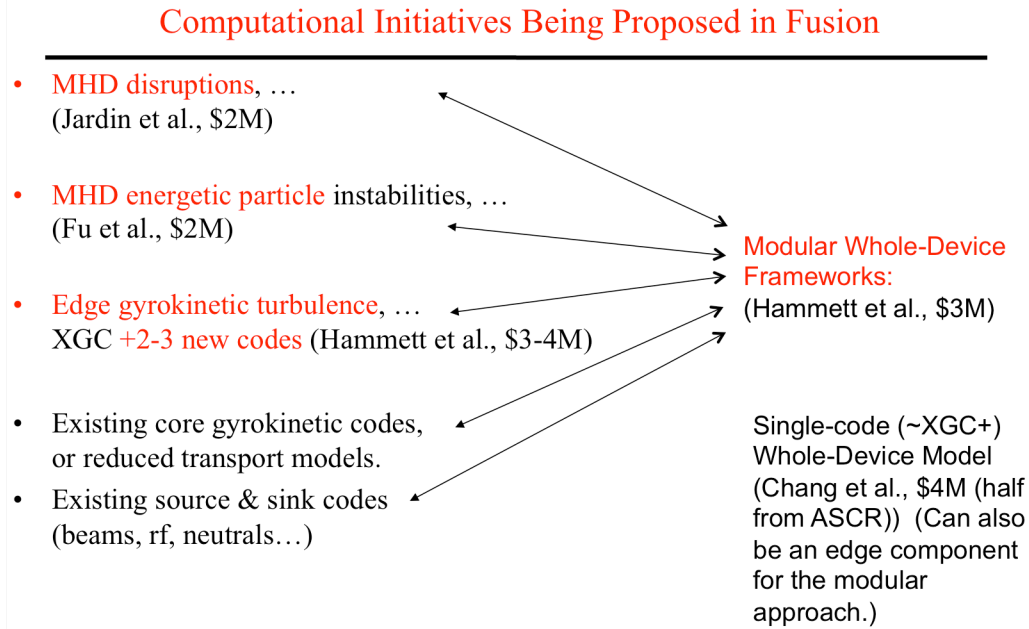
Computational Initiatives Being Proposed in Fusion

- MHD disruptions, … (Jardin et al., \$2M)

- MHD energetic particle instabilities, … (Fu et al., \$2M)

- Edge gyrokinetic turbulence, … XGC +2-3 new codes (Hammett et al., \$3-4M)

- Existing core gyrokinetic codes, or reduced transport models.

- Existing source & sink codes (beams, rf, neutrals…)

Modular Whole-Device Frameworks: (Hammett et al., \$3M)

Single-code (~XGC+) Whole-Device Model (Chang et al., \$4M (half from ASCR)) (Can also be an edge component for the modular approach.)